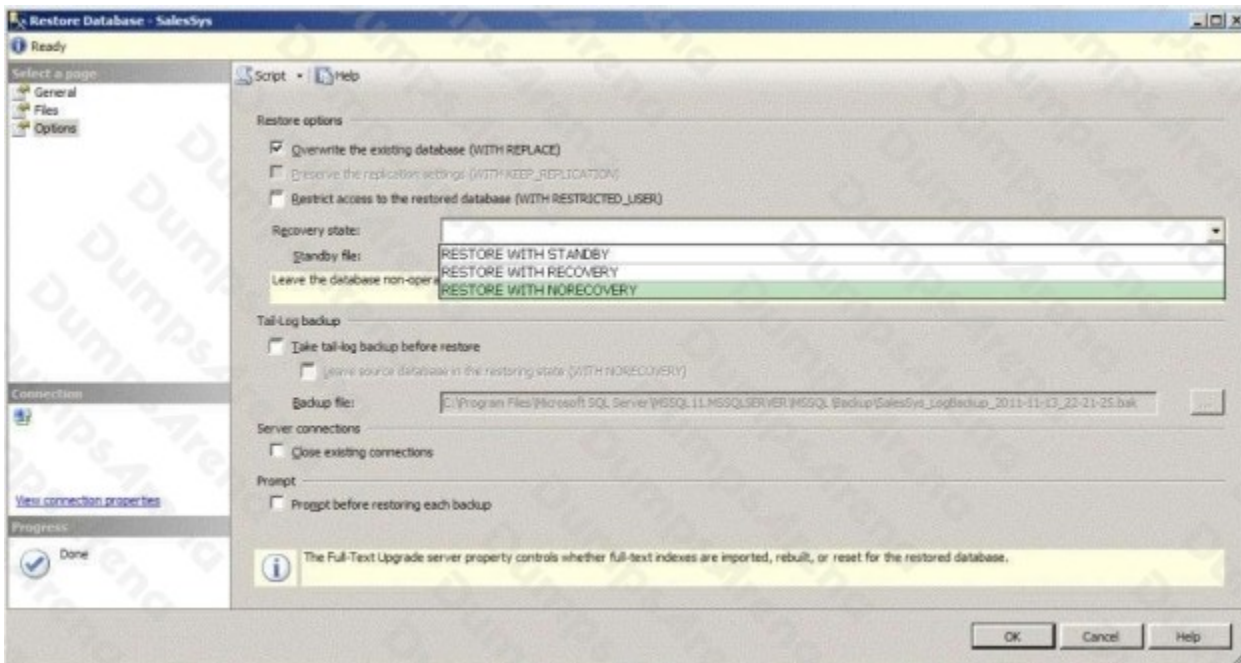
Restore Database - SalesSys

Ready

Select a page
General
Files
Options

Script · Help

Restore options

Overwrite the existing database (WITH REPLACE)

Preserve the replication settings (WITH KEEP_REPLICATION)

Restrict access to the restored database (WITH RESTRICTED_USER)

Recovery state:

Standby file:

Leave the database non-opera

RESTORE WITH STANDBY
RESTORE WITH RECOVERY
RESTORE WITH NORECOVERY

Tail-Log backup

Take tail-log backup before restore

Leave source database in the restoring state (WITH NORECOVERY)

Backup file: C:\Program Files\Microsoft SQL Server\MSSQL11.MSSQLSERVER\MSSQL\Backup\SalesSys_LogBackup_2011-11-13_22-21-25.bak ...

Server connections

Close existing connections

Prompt

Prompt before restoring each backup

Connection

View connection properties

Progress

Done

The Full-Text Upgrade server property controls whether full-text indexes are imported, rebuilt, or reset for the restored database.

OK Cancel Help

DumpsArena